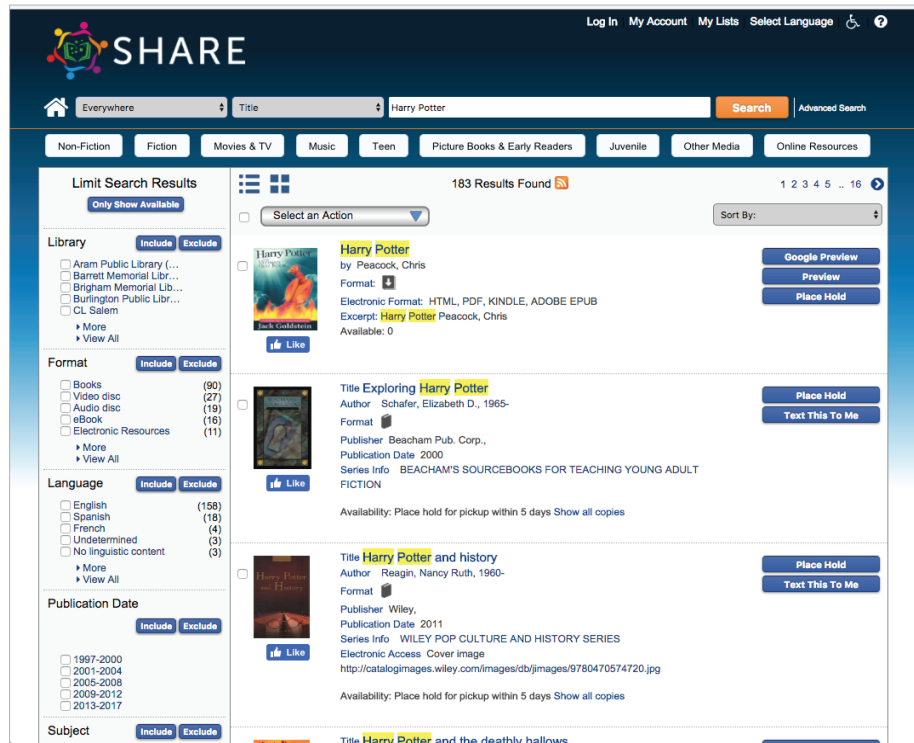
SHARE

Log In My Account My Lists Select Language ?

Everywhere
Title
Harry Potter
Search
Advanced Search

Non-Fiction Fiction Movies & TV Music Teen Picture Books & Early Readers Juvenile Other Media Online Resources

Limit Search Results
Only Show Available

Library Include Exclude
Aram Public Library (...
Barrett Memorial Libr...
Brigham Memorial Lib...
Burlington Public Libr...
CL Salem
More
View All

Format Include Exclude
Books (90)
Video disc (27)
Audio disc (19)
eBook (16)
Electronic Resources (11)
More
View All

Language Include Exclude
English (158)
Spanish (18)
French (4)
Undetermined (3)
No linguistic content (3)
More
View All

Publication Date
Include Exclude
1997-2000
2001-2004
2005-2008
2009-2012
2013-2017

Subject Include Exclude

183 Results Found

1 2 3 4 5 .. 16

Select an Action

Sort By:

Harry Potter
Jack Goldstein
Harry Potter
by Peacock, Chris
Format:
Electronic Format: HTML, PDF, KINDLE, ADOBE EPUB
Excerpt: Harry Potter Peacock, Chris
Available: 0
Like
Google Preview
Preview
Place Hold

Title Exploring Harry Potter
Author Schafer, Elizabeth D., 1965-
Format
Publisher Beacham Pub. Corp.,
Publication Date 2000
Series Info BEACHAM'S SOURCEBOOKS FOR TEACHING YOUNG ADULT FICTION
Availability: Place hold for pickup within 5 days Show all copies
Like
Place Hold
Text This To Me

Harry Potter and History
Title Harry Potter and history
Author Reagin, Nancy Ruth, 1960-
Format
Publisher Wiley,
Publication Date 2011
Series Info WILEY POP CULTURE AND HISTORY SERIES
Electronic Access Cover image
http://catalogimages.wiley.com/images/db/jimages/9780470574720.jpg
Availability: Place hold for pickup within 5 days Show all copies
Like
Place Hold
Text This To Me

Title Harry Potter and the deathly hallows